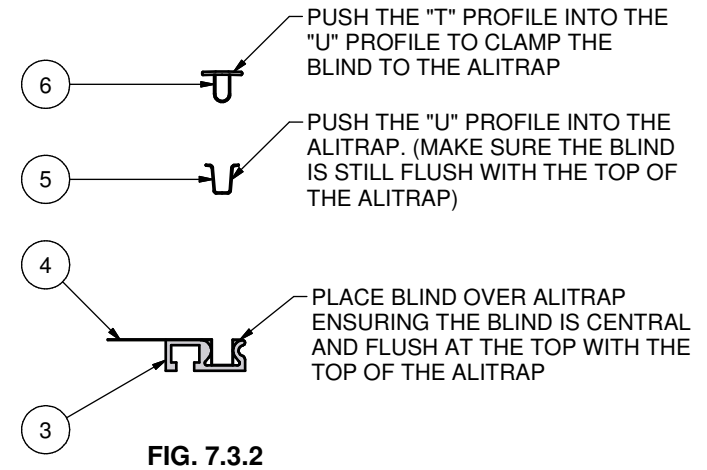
PUSH THE "T" PROFILE INTO THE "U" PROFILE TO CLAMP THE BLIND TO THE ALITRAP

6

PUSH THE "U" PROFILE INTO THE ALITRAP. (MAKE SURE THE BLIND IS STILL FLUSH WITH THE TOP OF THE ALITRAP)

5

4

PLACE BLIND OVER ALITRAP ENSURING THE BLIND IS CENTRAL AND FLUSH AT THE TOP WITH THE TOP OF THE ALITRAP

3

FIG. 7.3.2